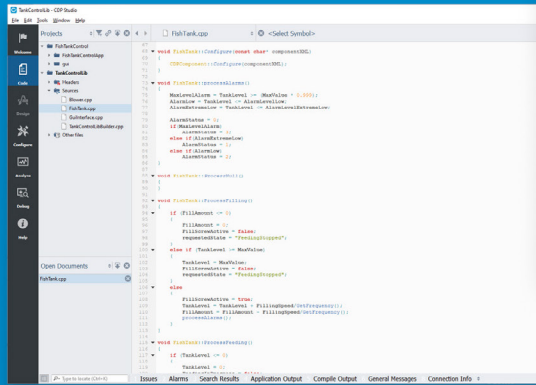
TankControlLib - CDP Studio

File Edit Tools Window Help

Welcome
Code
Design
Configure
Analyze
Debug
Help

Projects

FishTankControl
FishTankControlApp
gui
TankControlLib
Headers
Sources
Blower.cpp
FishTank.cpp
GuiInterface.cpp
TankControlLibBuilder.cpp
Other files

Open Documents
FishTank.cpp

FishTank.cpp
<Select Symbol>

void FishTank::Configure(const char* componentXML)
{
    CDPComponent::Configure(componentXML);
}

void FishTank::ProcessAlarms()
{
    MaxLevelAlarm = TankLevel >= (MaxValue * 0.999);
    AlarmLow = TankLevel <= AlarmLevelLow;
    AlarmExtremeLow = TankLevel <= AlarmLevelExtremeLow;

    AlarmStatus = 0;
    if(MaxLevelAlarm)
        AlarmStatus = 3;
    else if(AlarmExtremeLow)
        AlarmStatus = 2;
    else if(AlarmLow)
        AlarmStatus = 1;
}

void FishTank::ProcessNull()
{
}

void FishTank::ProcessFilling()
{
    if (FillAmount <= 0)
    {
        FillAmount = 0;
        FillScrewActive = false;
        requestedState = "FeedingStopped";
    }
    else if (TankLevel >= MaxValue)
    {
        TankLevel = MaxValue;
        FillScrewActive = false;
        requestedState = "FeedingStopped";
    }
    else
    {
        FillScrewActive = true;
        TankLevel = TankLevel + FillingSpeed/GetFrequency();
        FillAmount = FillAmount - FillingSpeed/GetFrequency();
        ProcessAlarms();
    }
}

void FishTank::ProcessFeeding()
{
    if (TankLevel <= 0)
    {
        TankLevel = 0;

Type to locate (Ctrl+K)
Issues Alarms Search Results Application Output Compile Output General Messages Connection Info